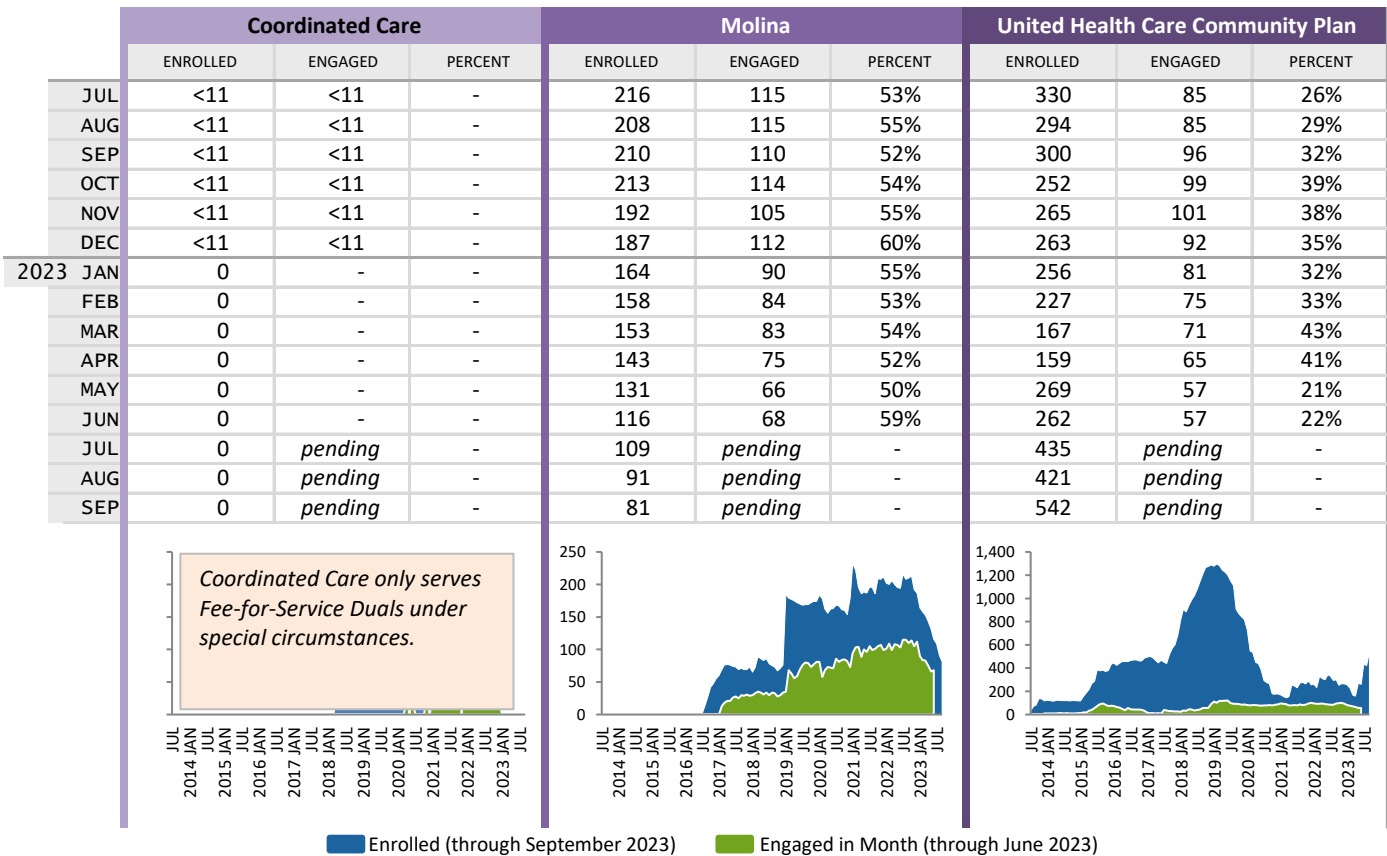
| | Coordinated Care | | | Molina | | | United Health Care Community Plan | | |
|---|---|---|---|---|---|---|---|---|---|
| | ENROLLED | ENGAGED | PERCENT | ENROLLED | ENGAGED | PERCENT | ENROLLED | ENGAGED | PERCENT |
| JUL | <11 | <11 | - | 216 | 115 | 53% | 330 | 85 | 26% |
| AUG | <11 | <11 | - | 208 | 115 | 55% | 294 | 85 | 29% |
| SEP | <11 | <11 | - | 210 | 110 | 52% | 300 | 96 | 32% |
| OCT | <11 | <11 | - | 213 | 114 | 54% | 252 | 99 | 39% |
| NOV | <11 | <11 | - | 192 | 105 | 55% | 265 | 101 | 38% |
| DEC | <11 | <11 | - | 187 | 112 | 60% | 263 | 92 | 35% |
| 2023 JAN | 0 | - | - | 164 | 90 | 55% | 256 | 81 | 32% |
| FEB | 0 | - | - | 158 | 84 | 53% | 227 | 75 | 33% |
| MAR | 0 | - | - | 153 | 83 | 54% | 167 | 71 | 43% |
| APR | 0 | - | - | 143 | 75 | 52% | 159 | 65 | 41% |
| MAY | 0 | - | - | 131 | 66 | 50% | 269 | 57 | 21% |
| JUN | 0 | - | - | 116 | 68 | 59% | 262 | 57 | 22% |
| JUL | 0 | *pending* | - | 109 | *pending* | - | 435 | *pending* | - |
| AUG | 0 | *pending* | - | 91 | *pending* | - | 421 | *pending* | - |
| SEP | 0 | *pending* | - | 81 | *pending* | - | 542 | *pending* | - |

*Coordinated Care only serves Fee-for-Service Duals under special circumstances.*

JUL 2014 JAN JUL 2015 JAN JUL 2016 JAN JUL 2017 JAN JUL 2018 JAN JUL 2019 JAN JUL 2020 JAN JUL 2021 JAN JUL 2022 JAN JUL 2023 JAN JUL

250 200 150 100 50 0

JUL 2014 JAN JUL 2015 JAN JUL 2016 JAN JUL 2017 JAN JUL 2018 JAN JUL 2019 JAN JUL 2020 JAN JUL 2021 JAN JUL 2022 JAN JUL 2023 JAN JUL

1,400 1,200 1,000 800 600 400 200 0

JUL 2014 JAN JUL 2015 JAN JUL 2016 JAN JUL 2017 JAN JUL 2018 JAN JUL 2019 JAN JUL 2020 JAN JUL 2021 JAN JUL 2022 JAN JUL 2023 JAN JUL

Enrolled (through September 2023) Engaged in Month (through June 2023)